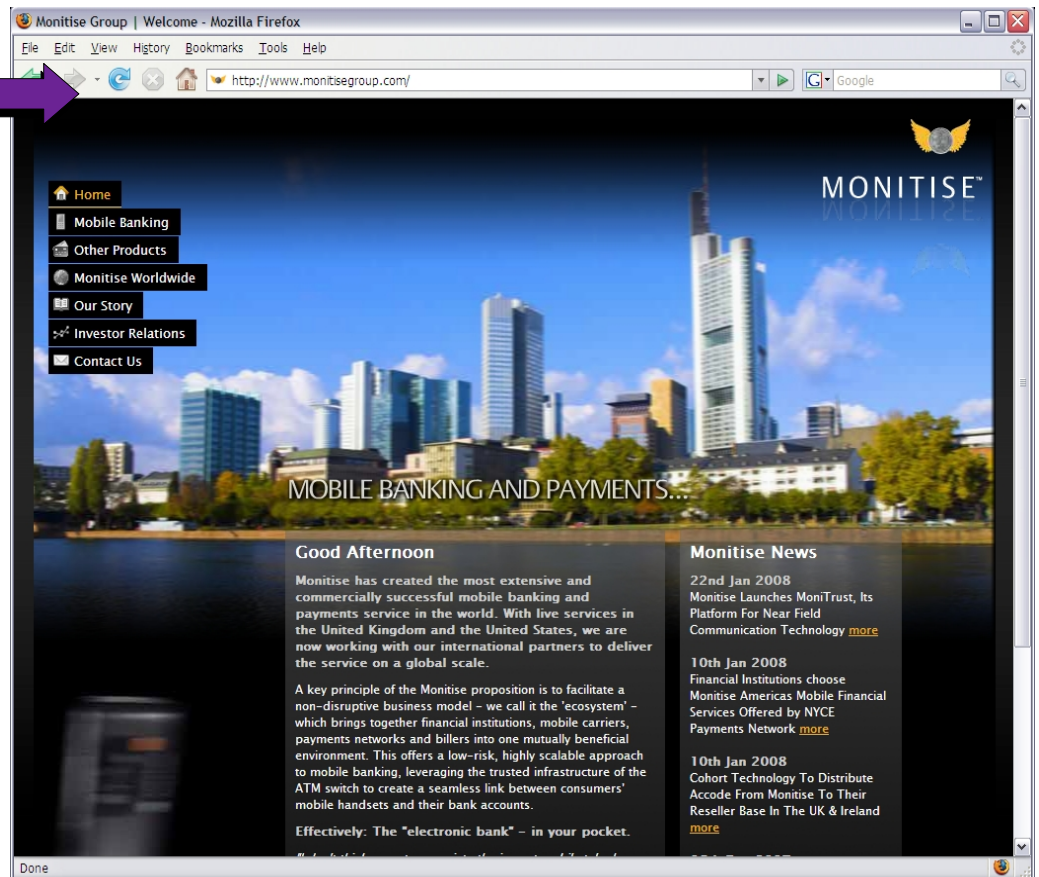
Monitise Group | Welcome - Mozilla Firefox

File Edit View History Bookmarks Tools Help

http://www.monitisegroup.com/

Google

MONITISE™

Home
Mobile Banking
Other Products
Monitise Worldwide
Our Story
Investor Relations
Contact Us

MOBILE BANKING AND PAYMENTS...

Good Afternoon

Monitise has created the most extensive and commercially successful mobile banking and payments service in the world. With live services in the United Kingdom and the United States, we are now working with our international partners to deliver the service on a global scale.

A key principle of the Monitise proposition is to facilitate a non-disruptive business model – we call it the 'ecosystem' – which brings together financial institutions, mobile carriers, payments networks and billers into one mutually beneficial environment. This offers a low-risk, highly scalable approach to mobile banking, leveraging the trusted infrastructure of the ATM switch to create a seamless link between consumers' mobile handsets and their bank accounts.

Effectively: The "electronic bank" – in your pocket.

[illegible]

Monitise News

22nd Jan 2008
Monitise Launches MoniTrust, Its Platform For Near Field Communication Technology more

10th Jan 2008
Financial Institutions choose Monitise Americas Mobile Financial Services Offered by NYCE Payments Network more

10th Jan 2008
Cohort Technology To Distribute Accode From Monitise To Their Reseller Base In The UK & Ireland more

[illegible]

Done